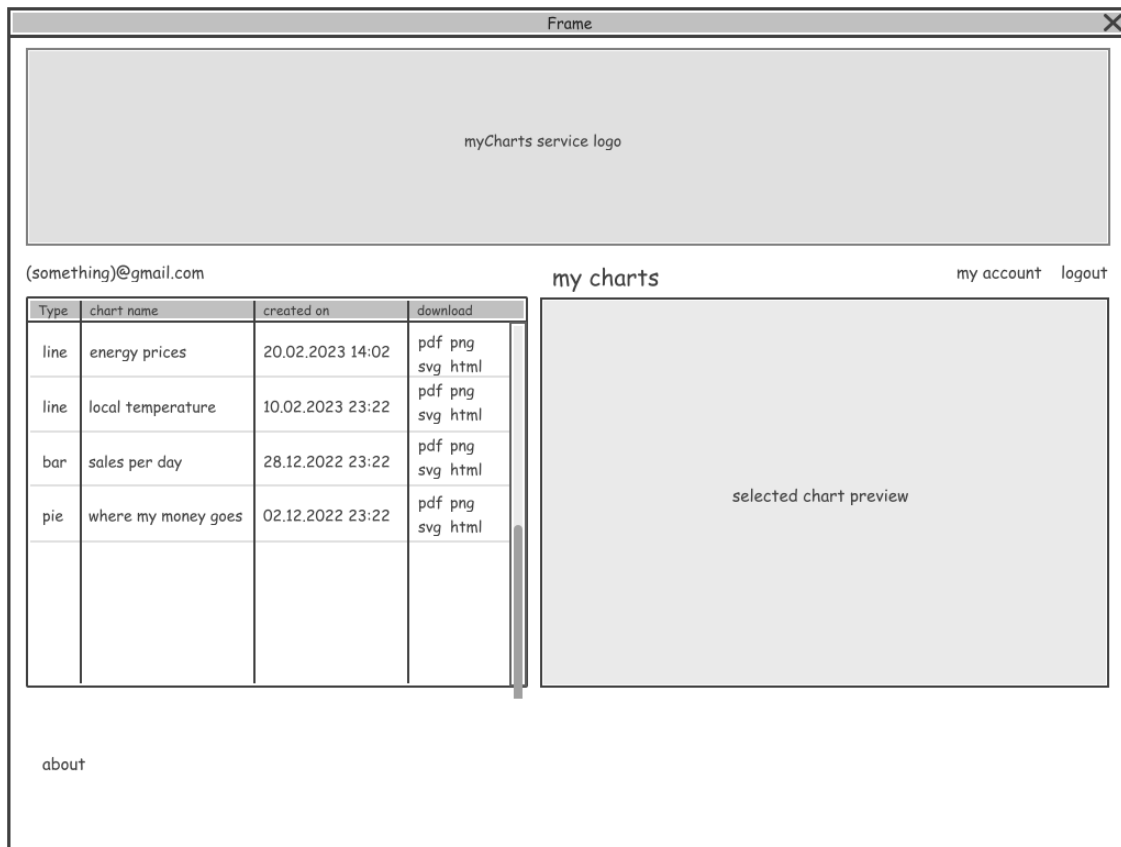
Frame

myCharts service logo

(something)@gmail.com

my charts

my account logout

| Type | chart name | created on | download |
|---|---|---|---|
| line | energy prices | 20.02.2023 14:02 | pdf png svg html |
| line | local temperature | 10.02.2023 23:22 | pdf png svg html |
| bar | sales per day | 28.12.2022 23:22 | pdf png svg html |
| pie | where my money goes | 02.12.2022 23:22 | pdf png svg html |

selected chart preview

about